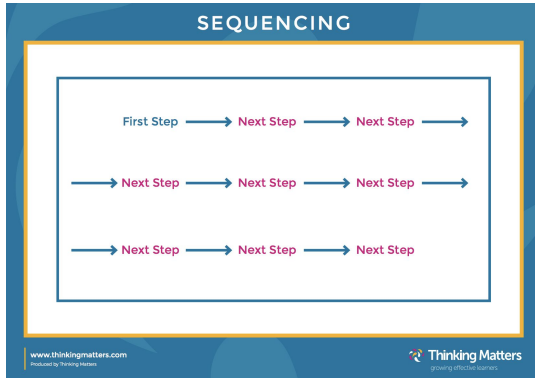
SEQUENCING

First Step → Next Step → Next Step →

→ Next Step → Next Step → Next Step →

→ Next Step → Next Step → Next Step

www.thinkingmatters.com
Produced by Thinking Matters

Thinking Matters
growing effective learners